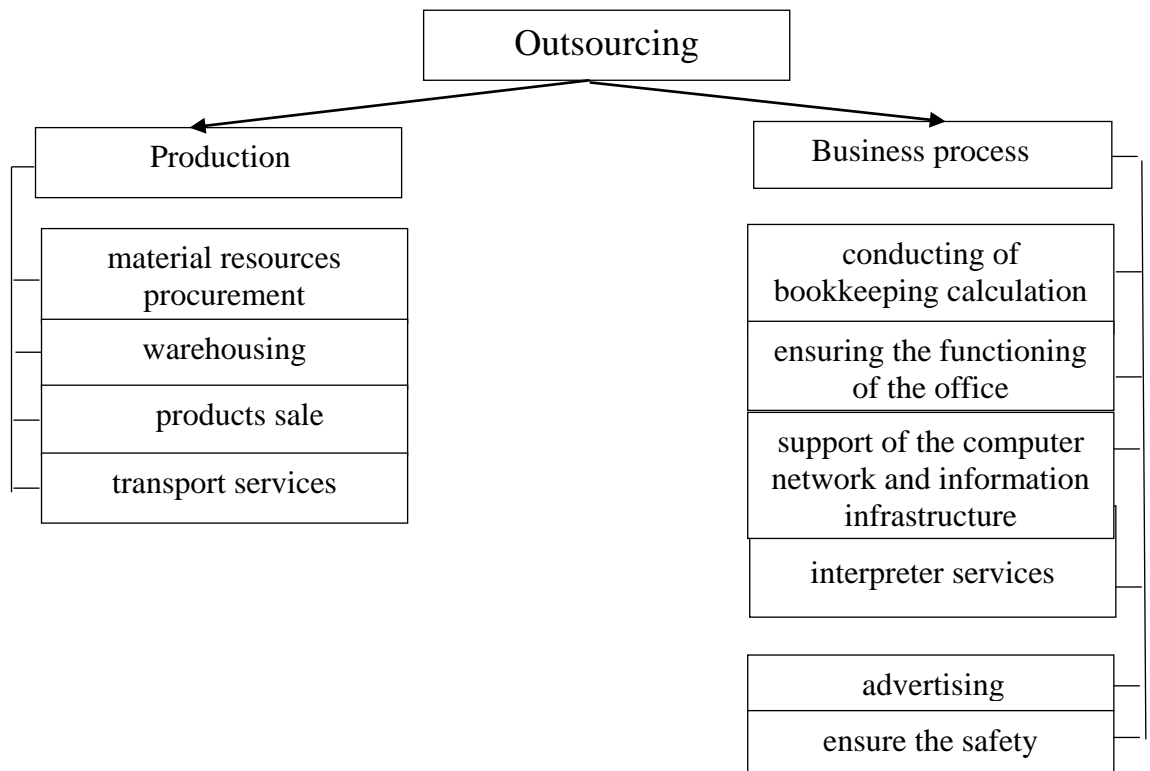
Outsourcing

Production

material resources procurement

warehousing

products sale

transport services

Business process

conducting of bookkeeping calculation

ensuring the functioning of the office

support of the computer network and information infrastructure

interpreter services

advertising

ensure the safety